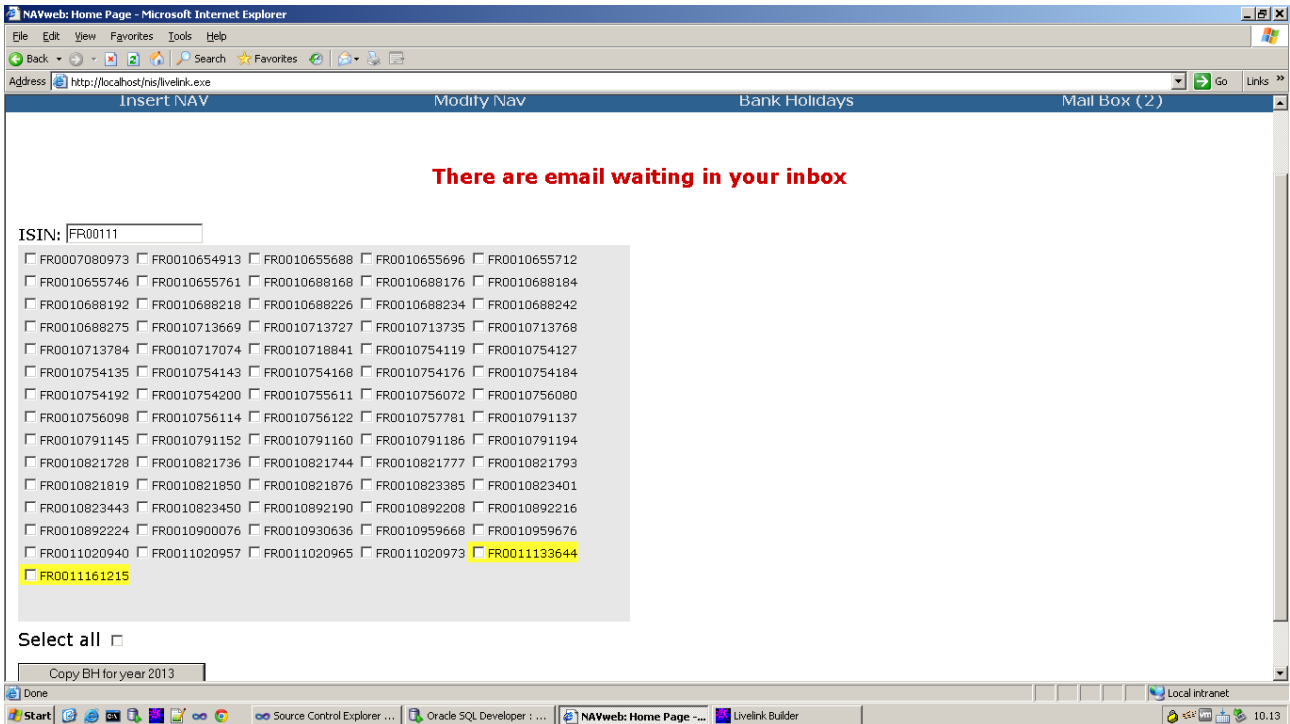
NAVweb: Home Page - Microsoft Internet Explorer

File Edit View Favorites Tools Help

Back Search Favorites

Address http://localhost/nis/livelink.exe Go Links

Insert NAV Modify Nav Bank Holidays Mail Box (2)

There are email waiting in your inbox

ISIN: FR00111

| | | | | |
|---|---|---|---|---|
| FR0007080973 | FR0010654913 | FR0010655688 | FR0010655696 | FR0010655712 |
| FR0010655746 | FR0010655761 | FR0010688168 | FR0010688176 | FR0010688184 |
| FR0010688192 | FR0010688218 | FR0010688226 | FR0010688234 | FR0010688242 |
| FR0010688275 | FR0010713669 | FR0010713727 | FR0010713735 | FR0010713768 |
| FR0010713784 | FR0010717074 | FR0010718841 | FR0010754119 | FR0010754127 |
| FR0010754135 | FR0010754143 | FR0010754168 | FR0010754176 | FR0010754184 |
| FR0010754192 | FR0010754200 | FR0010755611 | FR0010756072 | FR0010756080 |
| FR0010756098 | FR0010756114 | FR0010756122 | FR0010757781 | FR0010791137 |
| FR0010791145 | FR0010791152 | FR0010791160 | FR0010791186 | FR0010791194 |
| FR0010821728 | FR0010821736 | FR0010821744 | FR0010821777 | FR0010821793 |
| FR0010821819 | FR0010821850 | FR0010821876 | FR0010823385 | FR0010823401 |
| FR0010823443 | FR0010823450 | FR0010892190 | FR0010892208 | FR0010892216 |
| FR0010892224 | FR0010900076 | FR0010930636 | FR0010959668 | FR0010959676 |
| FR0011020940 | FR0011020957 | FR0011020965 | FR0011020973 | FR0011133644 |
| FR0011161215 | | | | |

Select all

Copy BH for year 2013

Done Local intranet

Start Source Control Explorer ... Oracle SQL Developer : ... NAVweb: Home Page -... Livelink Builder 10.13